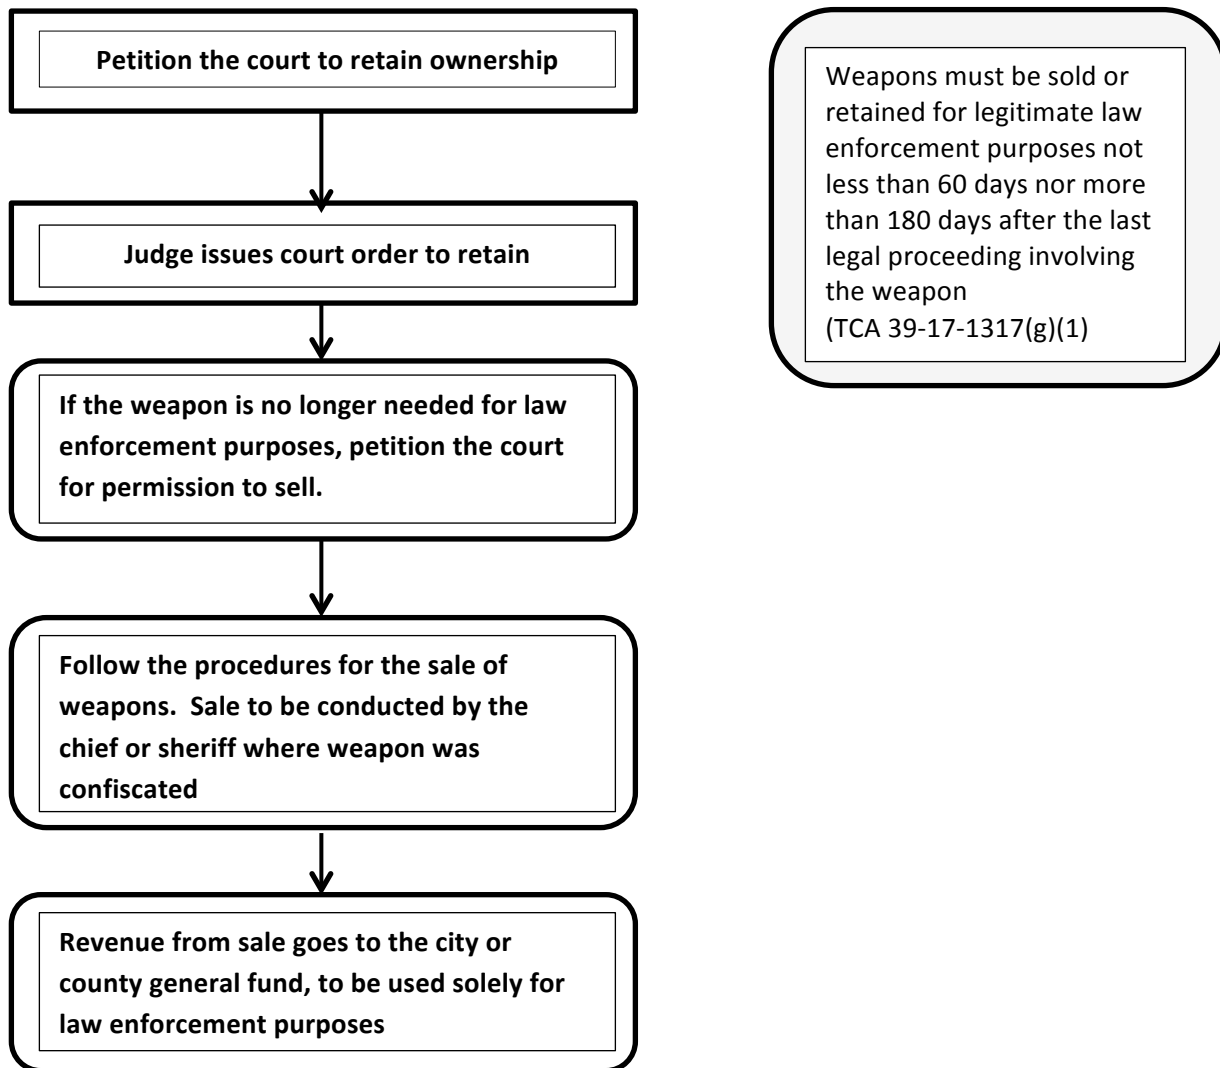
Petition the court to retain ownership

Judge issues court order to retain

If the weapon is no longer needed for law enforcement purposes, petition the court for permission to sell.

Follow the procedures for the sale of weapons. Sale to be conducted by the chief or sheriff where weapon was confiscated

Revenue from sale goes to the city or county general fund, to be used solely for law enforcement purposes

Weapons must be sold or retained for legitimate law enforcement purposes not less than 60 days nor more than 180 days after the last legal proceeding involving the weapon
(TCA 39-17-1317(g)(1)